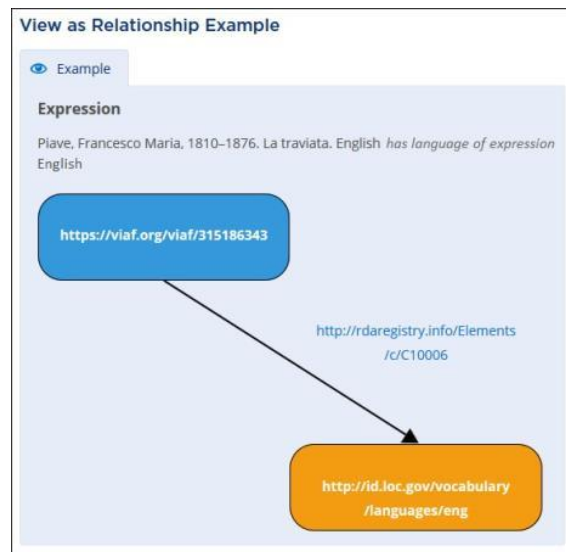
View as Relationship Example

Example

Expression

Piave, Francesco Maria, 1810–1876. La traviata. English *has language of expression* English

https://viaf.org/viaf/315186343

http://rdaregistry.info/Elements/c/C10006

http://id.loc.gov/vocabulary/languages/eng